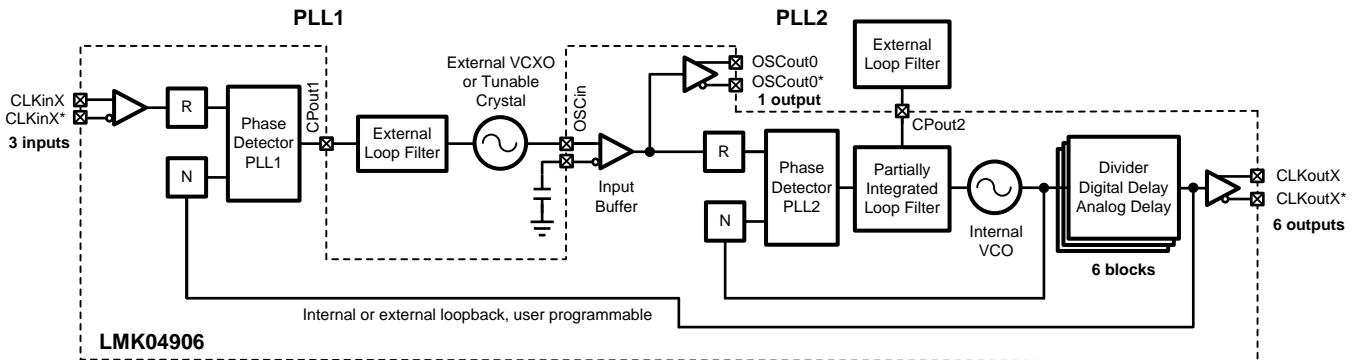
PLL1

PLL2

CLKinX
CLKinX*
3 inputs

R

N

Phase Detector PLL1

CPout1

External Loop Filter

External VCXO or Tunable Crystal

OSCin

Input Buffer

OSCout0
OSCout0*
1 output

External Loop Filter

CPout2

R

N

Phase Detector PLL2

Partially Integrated Loop Filter

Internal VCO

Divider
Digital Delay
Analog Delay

6 blocks

CLKoutX
CLKoutX*
6 outputs

Internal or external loopback, user programmable

LMK04906